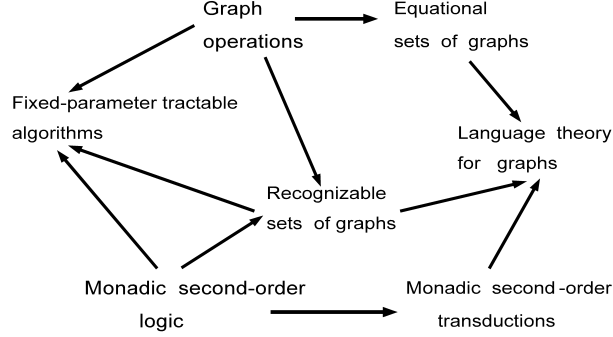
Graph operations

Equational sets of graphs

Fixed-parameter tractable algorithms

Language theory for graphs

Recognizable sets of graphs

Monadic second-order logic

Monadic second-order transductions